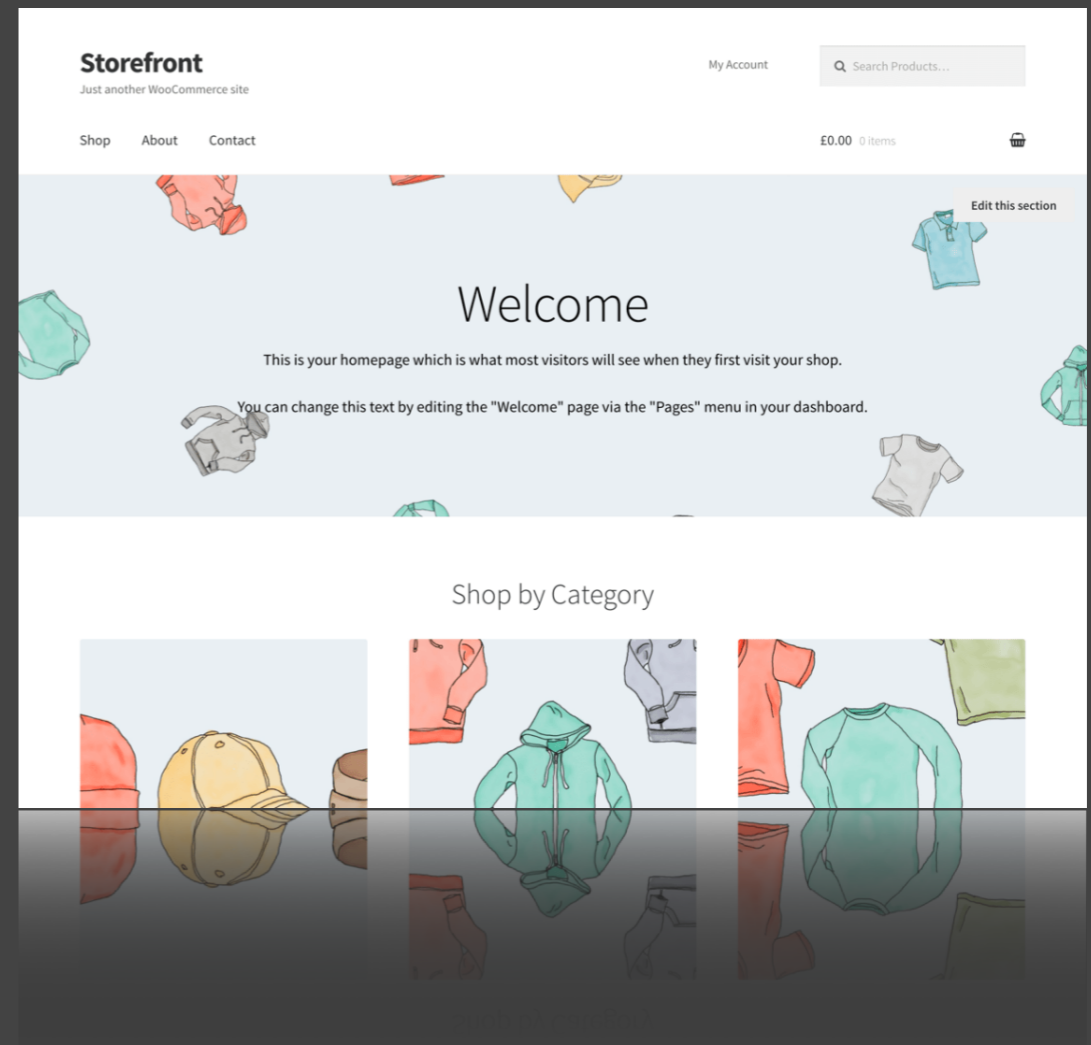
Storefront
Just another WooCommerce site

My Account

Search Products…

Shop About Contact

£0.00 0 items

Edit this section

Welcome

This is your homepage which is what most visitors will see when they first visit your shop.

You can change this text by editing the "Welcome" page via the "Pages" menu in your dashboard.

Shop by Category